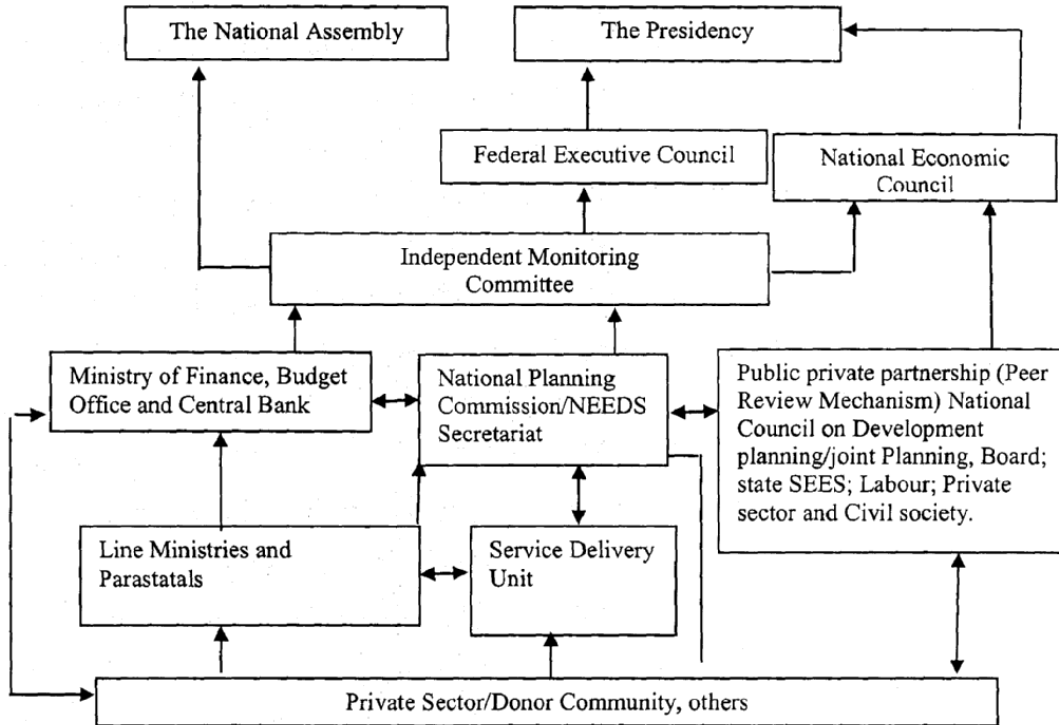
The National Assembly

The Presidency

Federal Executive Council

National Economic Council

Independent Monitoring Committee

Ministry of Finance, Budget Office and Central Bank

National Planning Commission/NEEDS Secretariat

Public private partnership (Peer Review Mechanism) National Council on Development planning/joint Planning, Board; state SEES; Labour; Private sector and Civil society.

Line Ministries and Parastatals

Service Delivery Unit

Private Sector/Donor Community, others